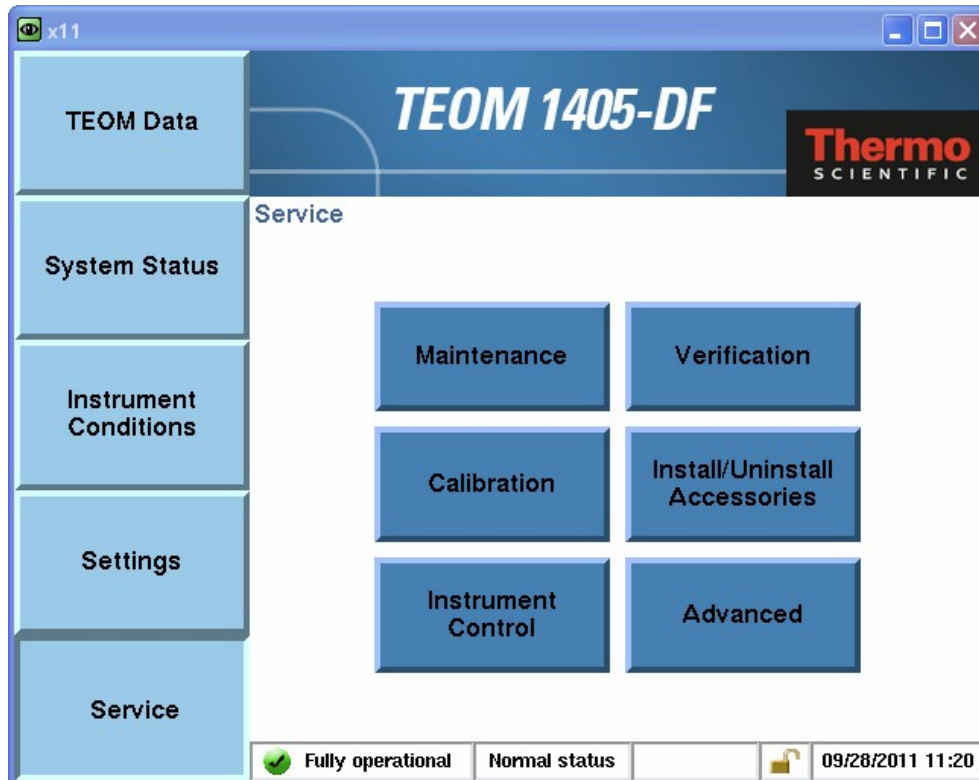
x11

TEOM Data

System Status

Instrument Conditions

Settings

Service

TEOM 1405-DF

Thermo SCIENTIFIC

Service

Maintenance

Verification

Calibration

Install/Uninstall Accessories

Instrument Control

Advanced

Fully operational

Normal status

09/28/2011 11:20